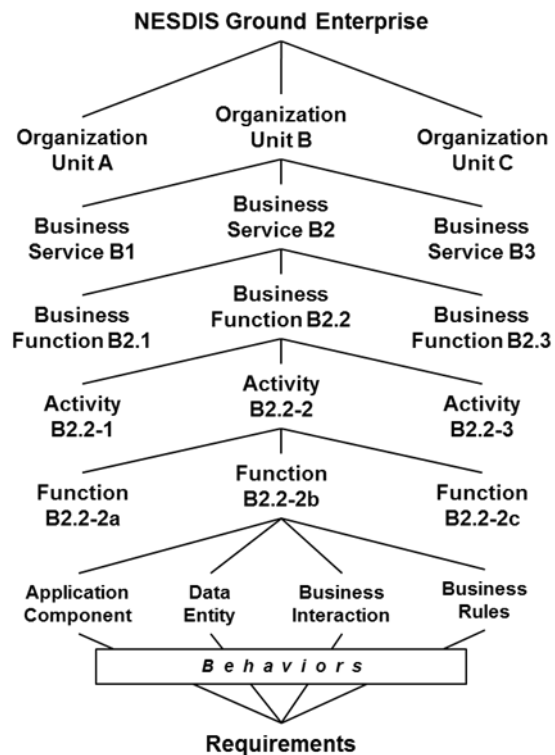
NESDIS Ground Enterprise

Organization Unit A

Organization Unit B

Organization Unit C

Business Service B1

Business Service B2

Business Service B3

Business Function B2.1

Business Function B2.2

Business Function B2.3

Activity B2.2-1

Activity B2.2-2

Activity B2.2-3

Function B2.2-2a

Function B2.2-2b

Function B2.2-2c

Application Component

Data Entity

Business Interaction

Business Rules

Behaviors

Requirements